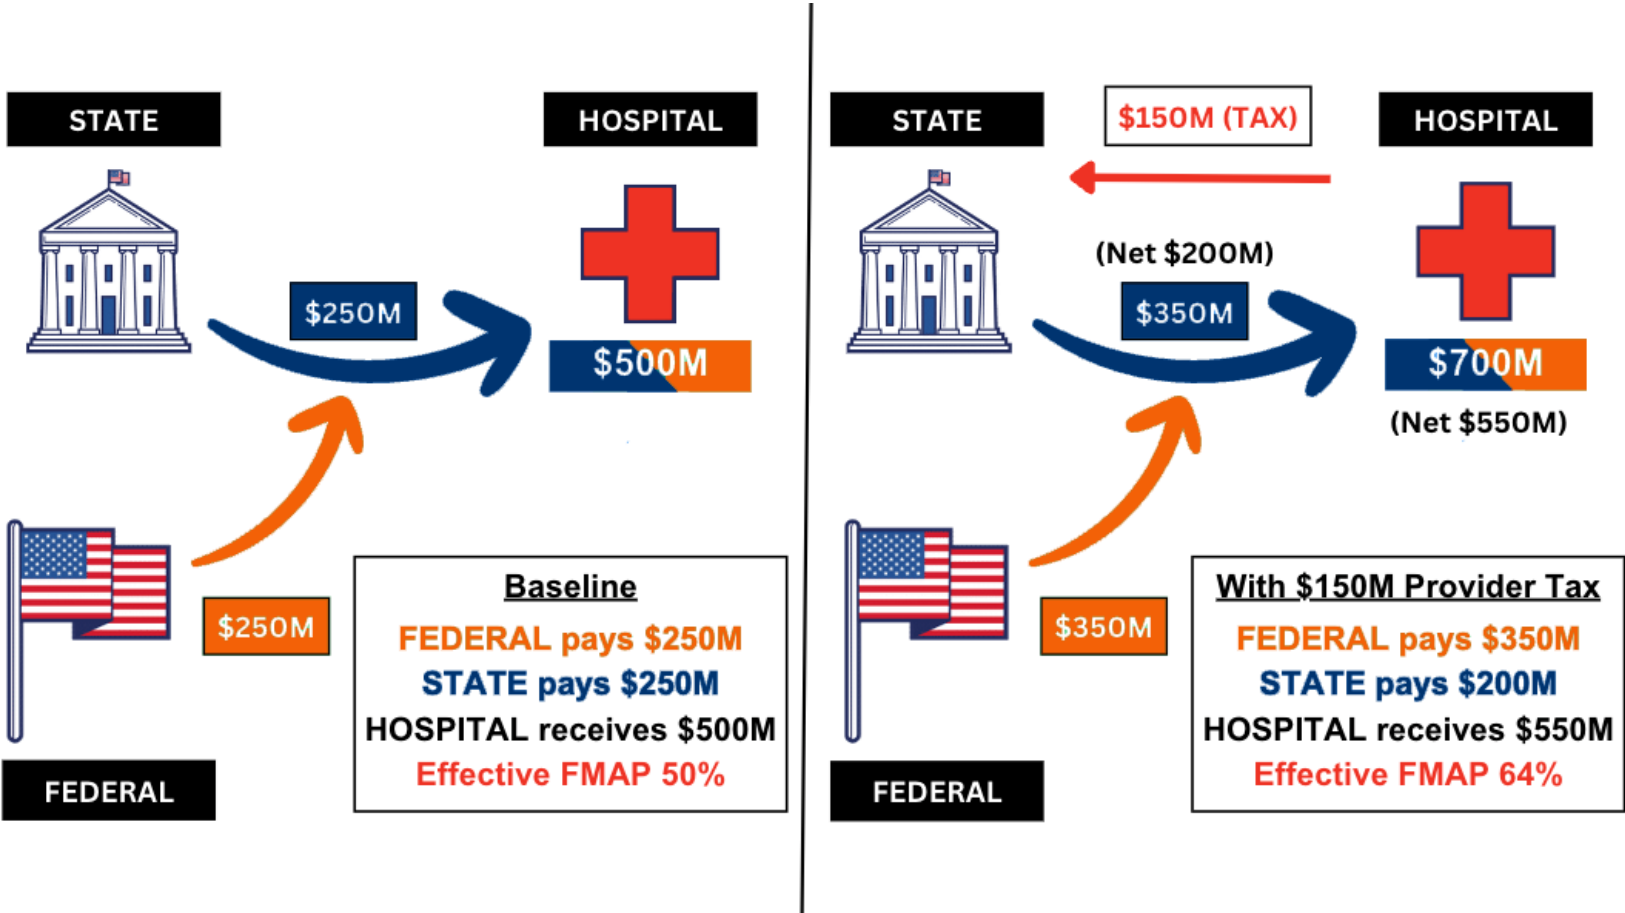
STATE

HOSPITAL

$250M

$500M

$250M

FEDERAL

Baseline

FEDERAL pays $250M

STATE pays $250M

HOSPITAL receives $500M

Effective FMAP 50%

STATE

$150M (TAX)

HOSPITAL

(Net $200M)

$350M

$700M

(Net $550M)

$350M

FEDERAL

With $150M Provider Tax

FEDERAL pays $350M

STATE pays $200M

HOSPITAL receives $550M

Effective FMAP 64%